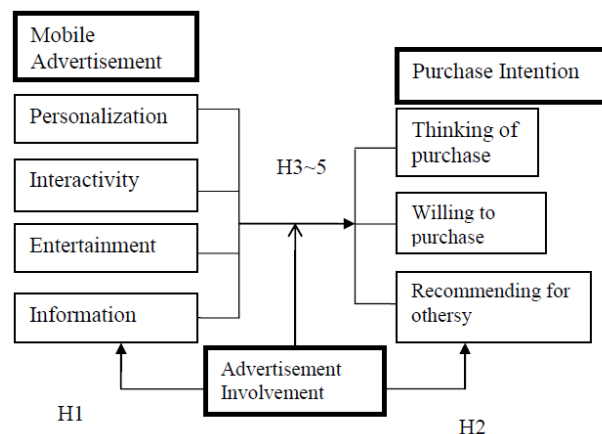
Mobile Advertisement

Personalization

Interactivity

Entertainment

Information

H3~5

Purchase Intention

Thinking of purchase

Willing to purchase

Recommending for othersy

Advertisement Involvement

H1

H2